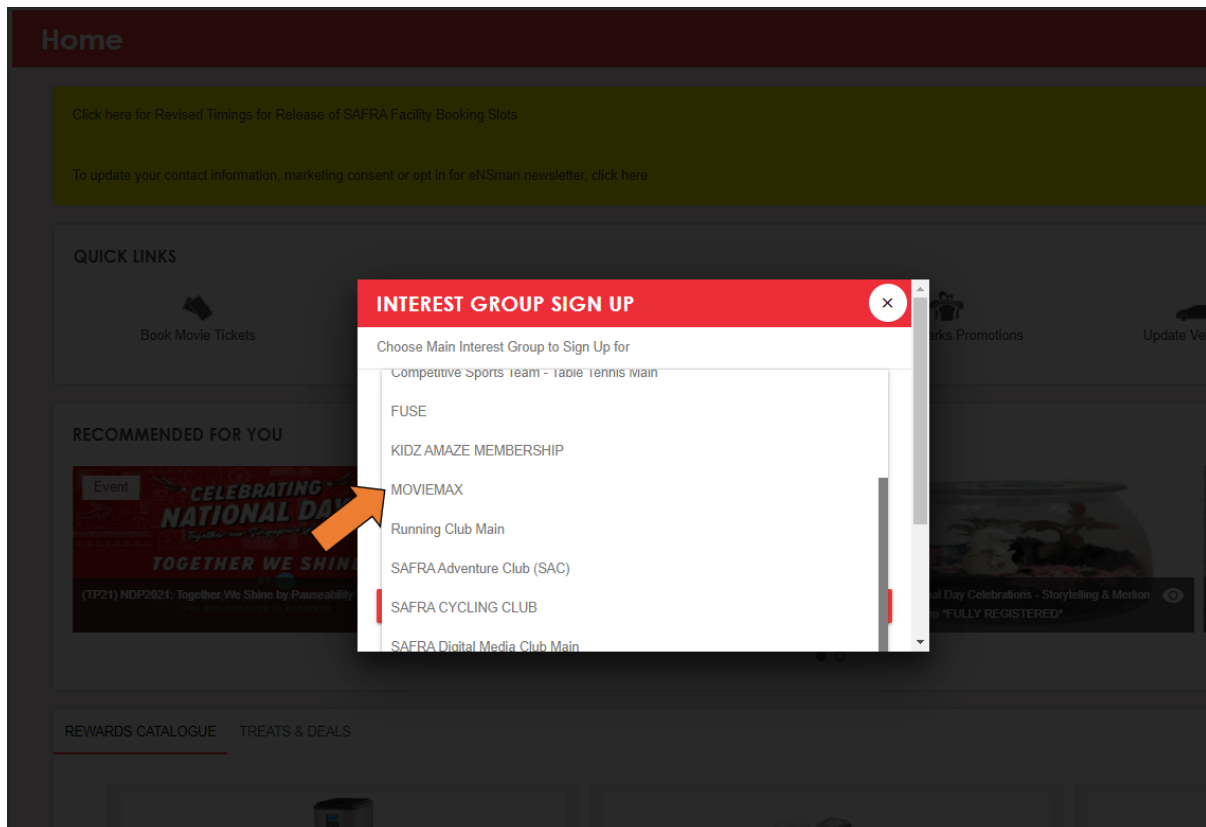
Home

Click here for Revised Timings for Release of SAFRA Facility Booking Slots

To update your contact information, marketing consent or opt in for eNSman newsletter, click here

QUICK LINKS

Book Movie Tickets

rks Promotions

Update Ve

RECOMMENDED FOR YOU

Event

CELEBRATING NATIONAL DAY

TOGETHER WE SHINE

(TP21) NDP2021: Together We Shine by Pauseability

al Day Celebrations - Storytelling & Merlion
*FULLY REGISTERED*

INTEREST GROUP SIGN UP

×

Choose Main Interest Group to Sign Up for

Competitive Sports Team - Table Tennis Main

FUSE

KIDZ AMAZE MEMBERSHIP

MOVIEMAX

Running Club Main

SAFRA Adventure Club (SAC)

SAFRA CYCLING CLUB

SAFRA Digital Media Club Main

REWARDS CATALOGUE

TREATS & DEALS